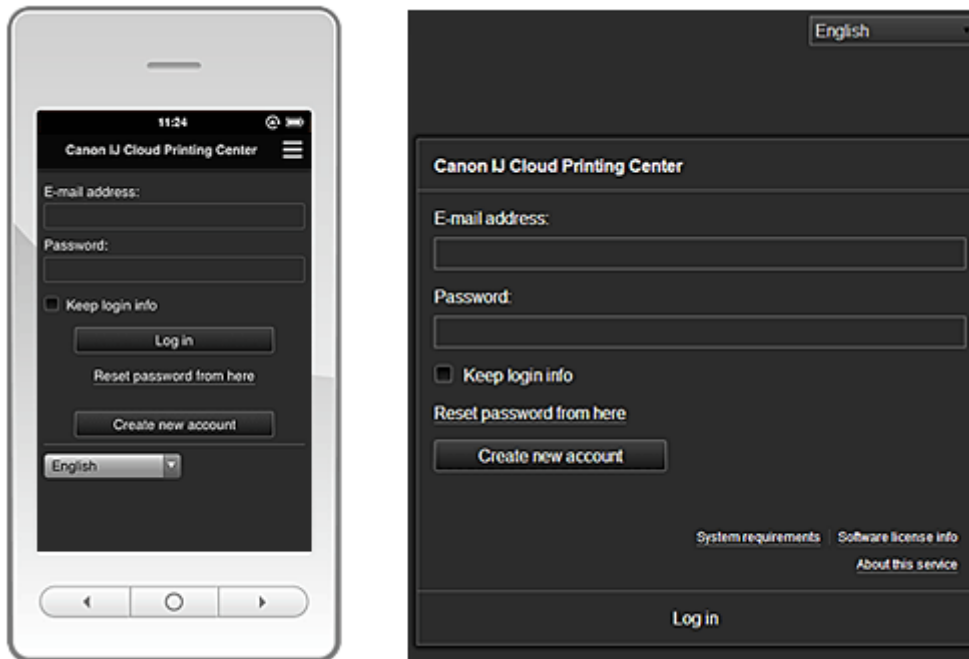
11:24

Canon IJ Cloud Printing Center

E-mail address:

Password:

Keep login info

Log in

Reset password from here

Create new account

English

English

Canon IJ Cloud Printing Center

E-mail address:

Password:

Keep login info

Reset password from here

Create new account

System requirements | Software license info

About this service

Log in